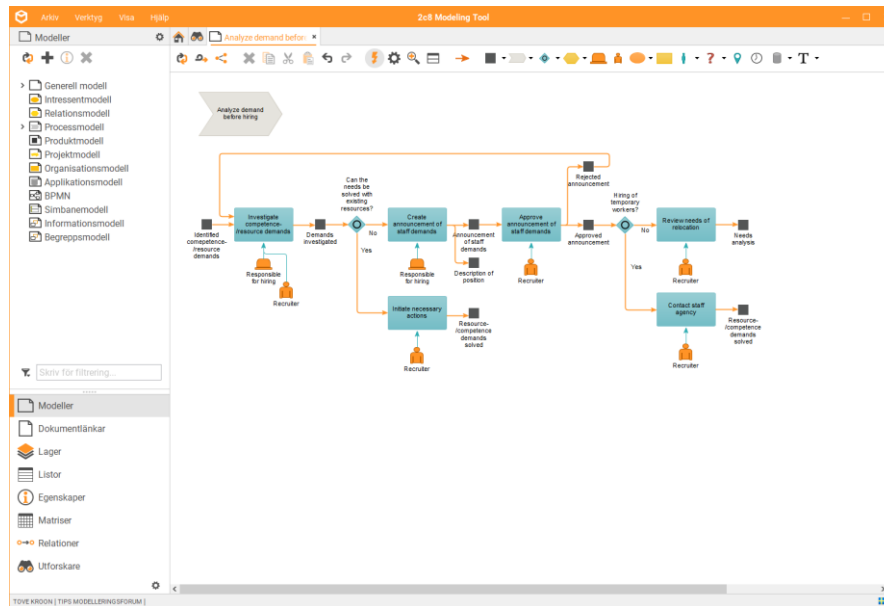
Arkiv Verktyg Visa Hjälp

2c8 Modeling Tool

Modeller

Analyze demand befor ×

Generell modell
Intressentmodell
Relationsmodell
Processmodell
Produktmodell
Projektmodell
Organisationsmodell
Applikationsmodell
BPMN
Simbanemodell
Informationsmodell
Begreppsmodell

Skriv för filtrering...

Modeller
Dokumentlänkar
Lager
Listor
Egenskaper
Matriser
Relationer
Utforskare

Analyze demand before hiring

Identified competence-/resource demands

Investigate competence-/resource demands

Responsible for hiring

Recruiter

Demands investigated

Can the needs be solved with existing resources?

No

Yes

Create announcement of staff demands

Responsible for hiring

Announcement of staff demands

Description of position

Approve announcement of staff demands

Recruiter

Rejected announcement

Approved announcement

Hiring of temporary workers?

No

Yes

Review needs of relocation

Recruiter

Needs analysis

Initiate necessary actions

Recruiter

Resource-/competence demands solved

Contact staff agency

Recruiter

Resource-/competence demands solved

TOVE KROON | TIPS MODELLERINGSFORUM |